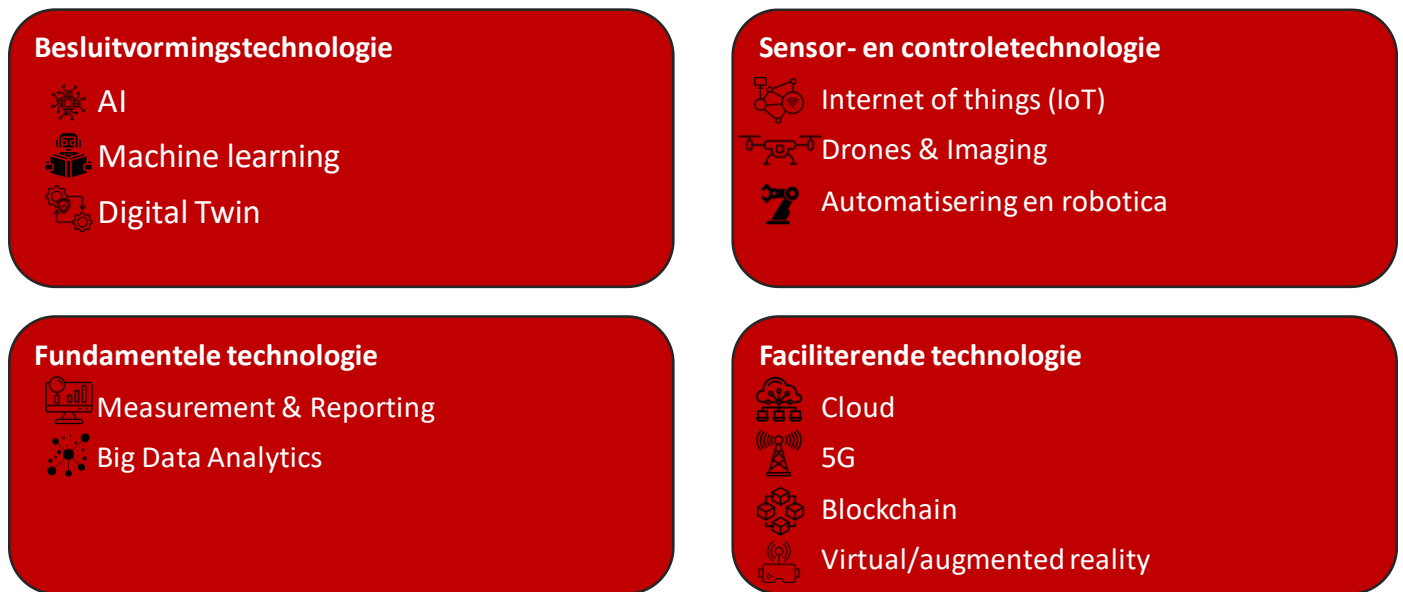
Besluitvormingstechnologie

AI

Machine learning

Digital Twin

Sensor- en controletechnologie

Internet of things (IoT)

Drones & Imaging

Automatisering en robotica

Fundamentele technologie

Measurement & Reporting

Big Data Analytics

Faciliterende technologie

Cloud

5G

Blockchain

Virtual/augmented reality